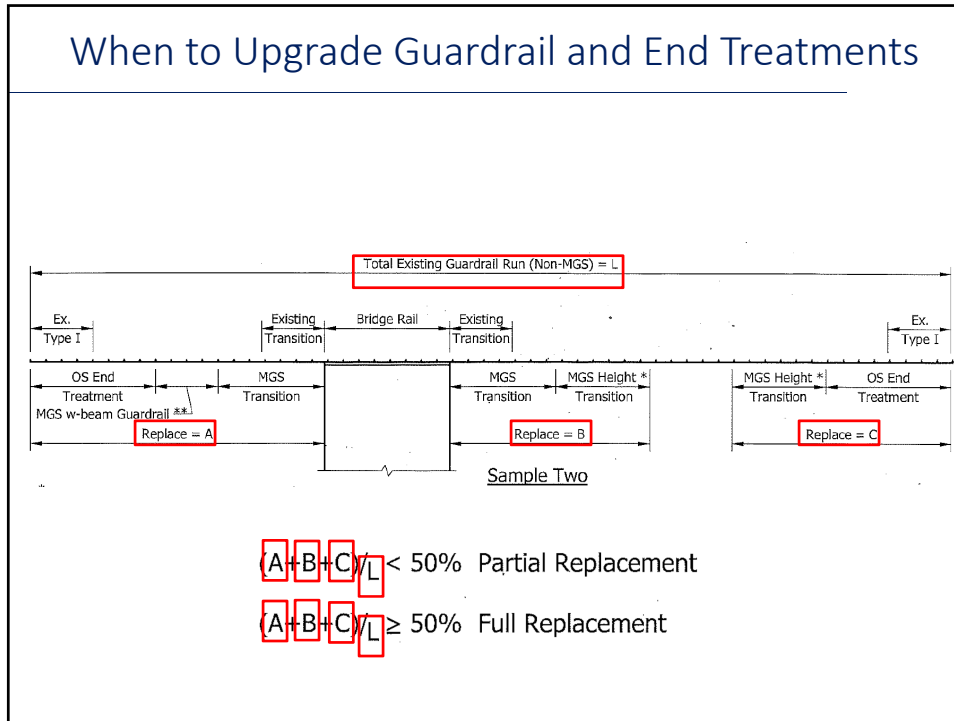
When to Upgrade Guardrail and End Treatments

Total Existing Guardrail Run (Non-MGS) = L

Ex. Type I

Existing Transition

Bridge Rail

Existing Transition

Ex. Type I

OS End Treatment

MGS w-beam Guardrail **

MGS Transition

MGS Transition

MGS Height * Transition

MGS Height * Transition

OS End Treatment

Replace = A

Replace = B

Replace = C

Sample Two

$(A+B+C)/L < 50\%$ Partial Replacement

$(A+B+C)/L \geq 50\%$ Full Replacement